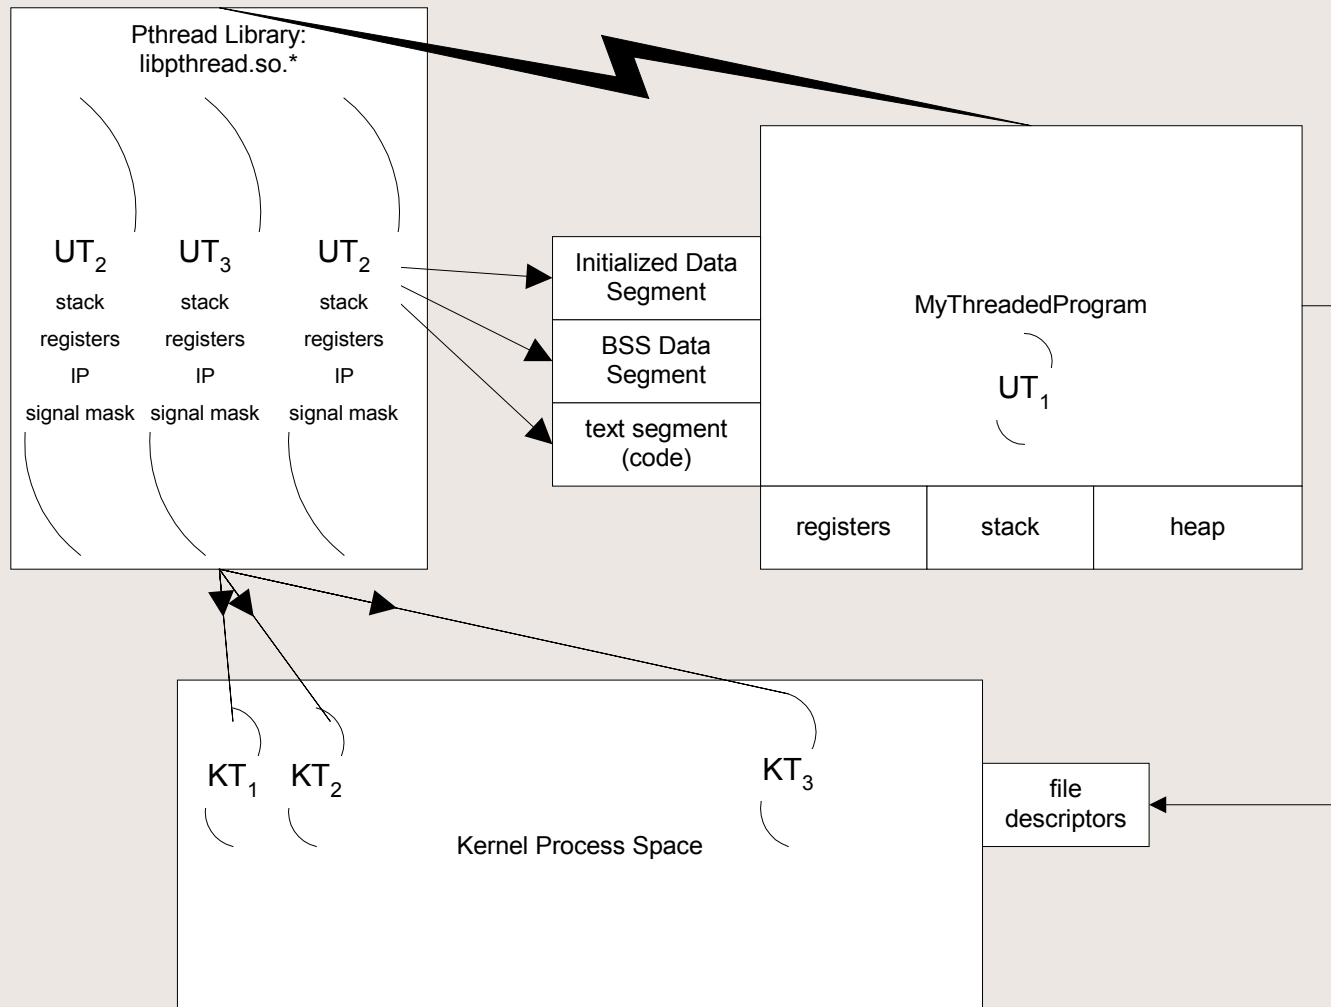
Pthread Library:
libpthread.so.*

$UT_2$
stack
registers
IP
signal mask

$UT_3$
stack
registers
IP
signal mask

$UT_2$
stack
registers
IP
signal mask

| Initialized Data Segment |
|---|
| BSS Data Segment |
| text segment (code) |

MyThreadedProgram

$UT_1$

| registers | stack | heap |
|---|---|---|

$KT_1$ $KT_2$ $KT_3$

Kernel Process Space

file descriptors